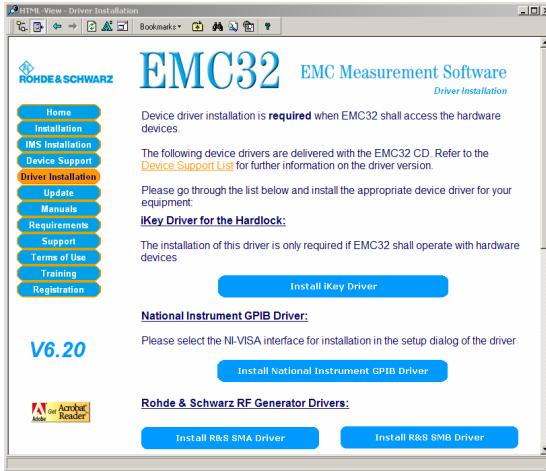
HTML-View - Driver Installation

Bookmarks

ROHDE&SCHWARZ

EMC32

EMC Measurement Software

Driver Installation

Home
Installation
IMS Installation
Device Support
Driver Installation
Update
Manuals
Requirements
Support
Terms of Use
Training
Registration

V6.20

Get Acrobat Reader
Adobe

Device driver installation is **required** when EMC32 shall access the hardware devices.

The following device drivers are delivered with the EMC32 CD. Refer to the Device Support List for further information on the driver version.

Please go through the list below and install the appropriate device driver for your equipment:

**iKey Driver for the Hardlock:**

The installation of this driver is only required if EMC32 shall operate with hardware devices

Install iKey Driver

**National Instrument GPIB Driver:**

Please select the NI-VISA interface for installation in the setup dialog of the driver

Install National Instrument GPIB Driver

**Rohde & Schwarz RF Generator Drivers:**

Install R&S SMA Driver

Install R&S SMB Driver